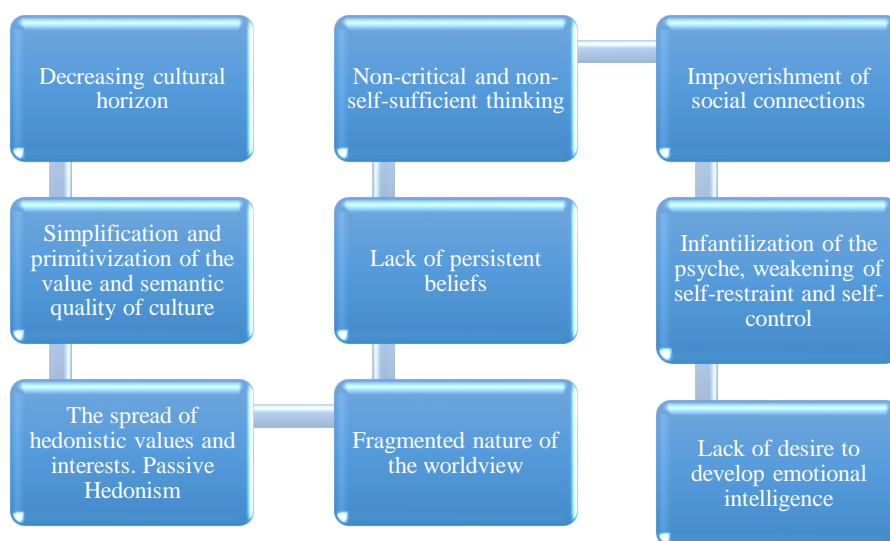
Decreasing cultural horizon

Simplification and primitivization of the value and semantic quality of culture

The spread of hedonistic values and interests. Passive Hedonism

Fragmented nature of the worldview

Lack of persistent beliefs

Non-critical and non-self-sufficient thinking

Impoverishment of social connections

Infantilization of the psyche, weakening of self-restraint and self-control

Lack of desire to develop emotional intelligence